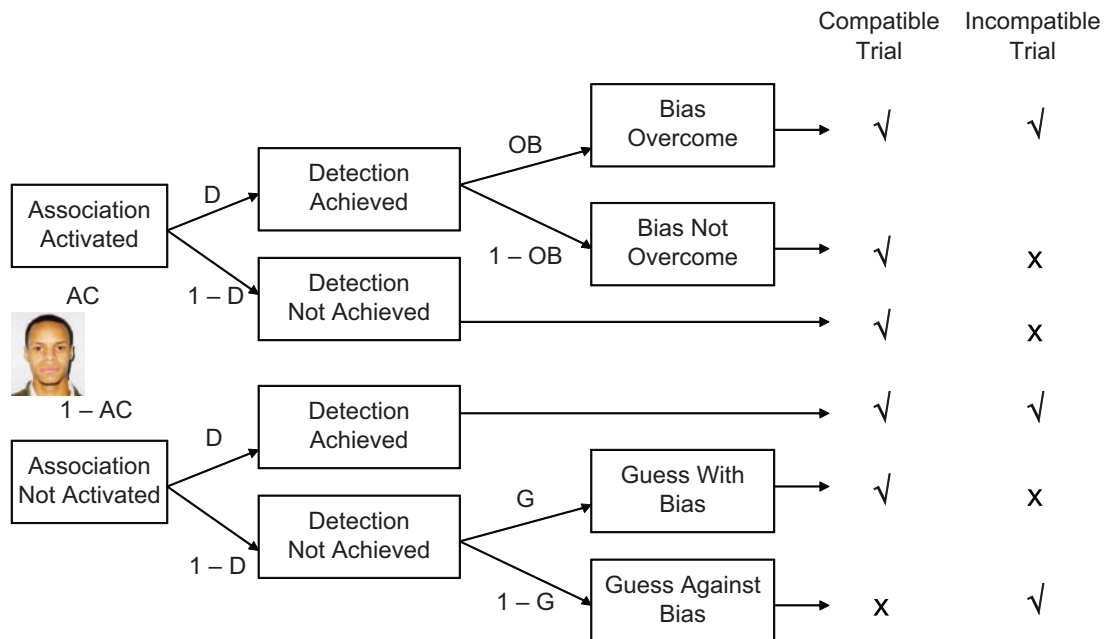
Compatible Trial

Incompatible Trial

Association Activated

D

Detection Achieved

OB

Bias Overcome

√ √

1 – OB

Bias Not Overcome

√ x

1 – D

Detection Not Achieved

√ x

AC

1 – AC

Association Not Activated

D

Detection Achieved

√ √

1 – D

Detection Not Achieved

G

Guess With Bias

√ x

1 – G

Guess Against Bias

x √